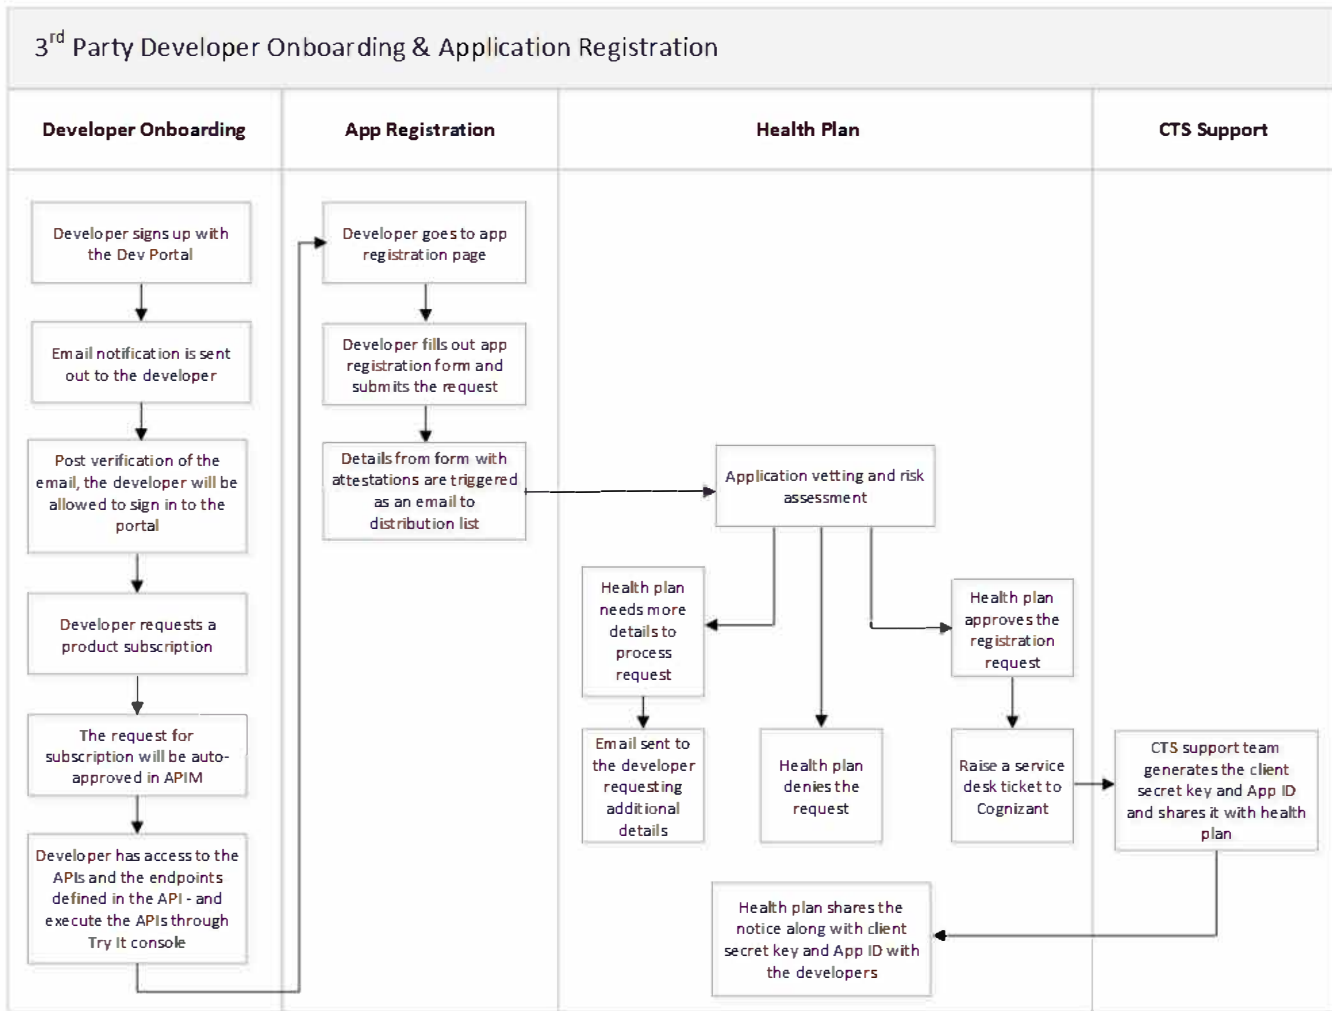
3$^{rd}$ Party Developer Onboarding & Application Registration

| Developer Onboarding | App Registration | Health Plan | CTS Support |
|---|---|---|---|

Developer signs up with the Dev Portal

Email notification is sent out to the developer

Post verification of the email, the developer will be allowed to sign in to the portal

Developer requests a product subscription

The request for subscription will be auto-approved in APIM

Developer has access to the APIs and the endpoints defined in the API - and execute the APIs through Try It console

Developer goes to app registration page

Developer fills out app registration form and submits the request

Details from form with attestations are triggered as an email to distribution list

Application vetting and risk assessment

Health plan needs more details to process request

Email sent to the developer requesting additional details

Health plan denies the request

Health plan approves the registration request

Raise a service desk ticket to Cognizant

CTS support team generates the client secret key and App ID and shares it with health plan

Health plan shares the notice along with client secret key and App ID with the developers